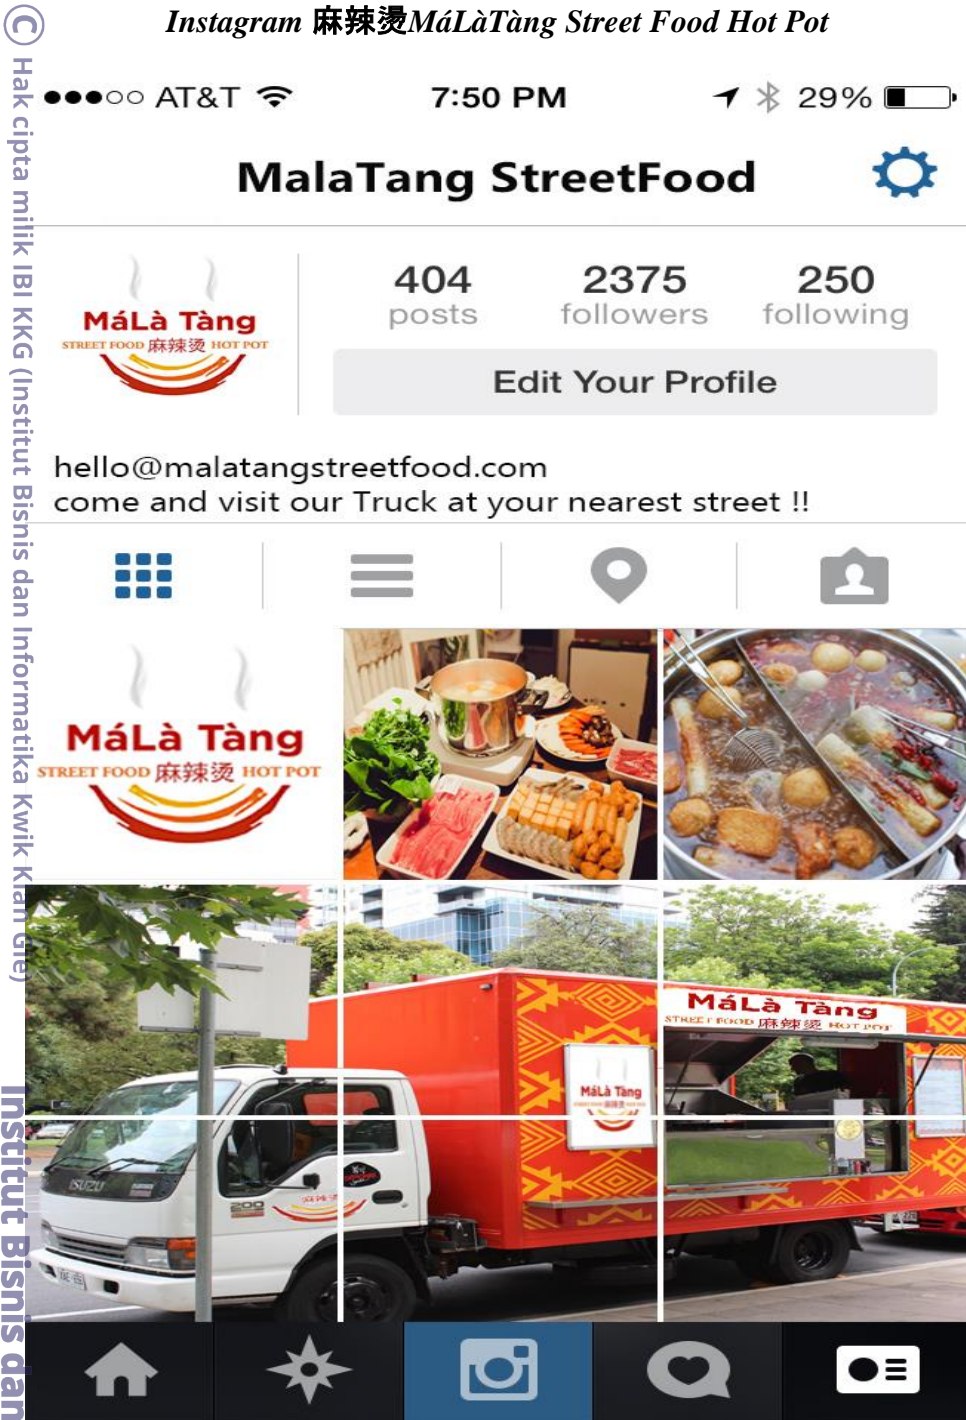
Instagram 麻辣烫MáLàTàng Street Food Hot Pot

©
Hak cipta milik IBI KKG (Institut Bisnis dan Informatika Kwik Kian Gie)

Institut Bisnis dan

●●●○○ AT&T 7:50 PM 29%

MalaTang StreetFood

MáLà Tàng
STREET FOOD 麻辣烫 HOT POT

404 posts
2375 followers
250 following

Edit Your Profile

hello@malatangstreetfood.com
come and visit our Truck at your nearest street !!

MáLà Tàng
STREET FOOD 麻辣烫 HOT POT

MáLà Tàng
STREET FOOD 麻辣烫 HOT POT

MáLà Tàng

ISUZU